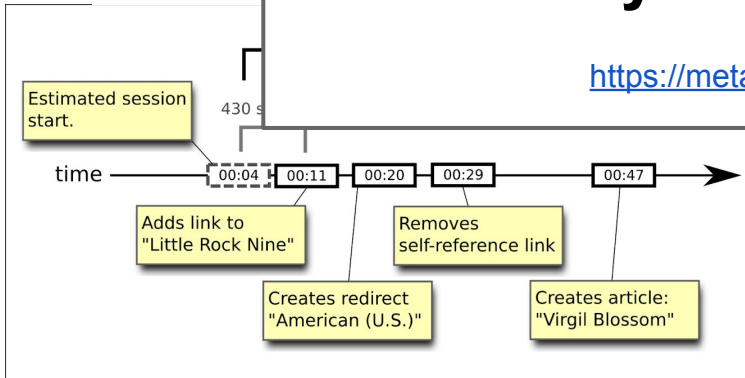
https://meta

430 s

Estimated session start.

time

00:04

00:11

00:20

00:29

00:47

Adds link to "Little Rock Nine"

Removes self-reference link

Creates redirect "American (U.S.)"

Creates article: "Virgil Blossom"